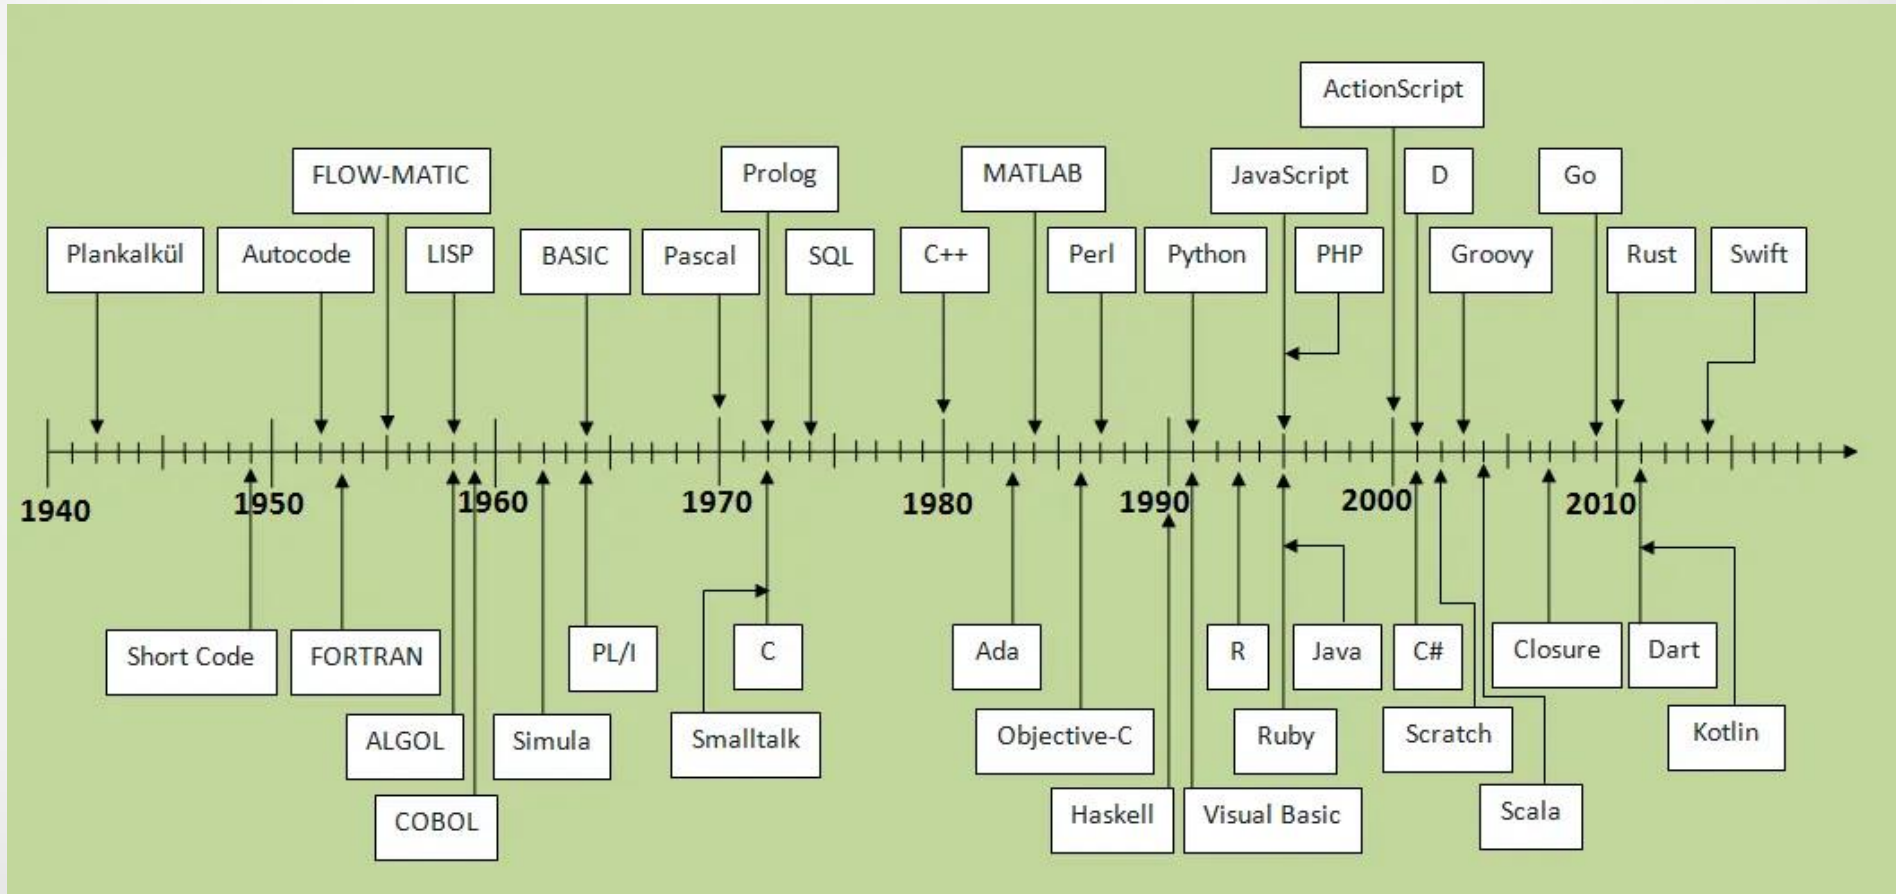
ActionScript

FLOW-MATIC Prolog MATLAB JavaScript D Go

Plankalkül Autocode LISP BASIC Pascal SQL C++ Perl Python PHP Groovy Rust Swift

1940 1950 1960 1970 1980 1990 2000 2010

Short Code FORTRAN PL/I C Ada R Java C# Closure Dart

ALGOL Simula Smalltalk Objective-C Ruby Scratch Kotlin

COBOL Haskell Visual Basic Scala